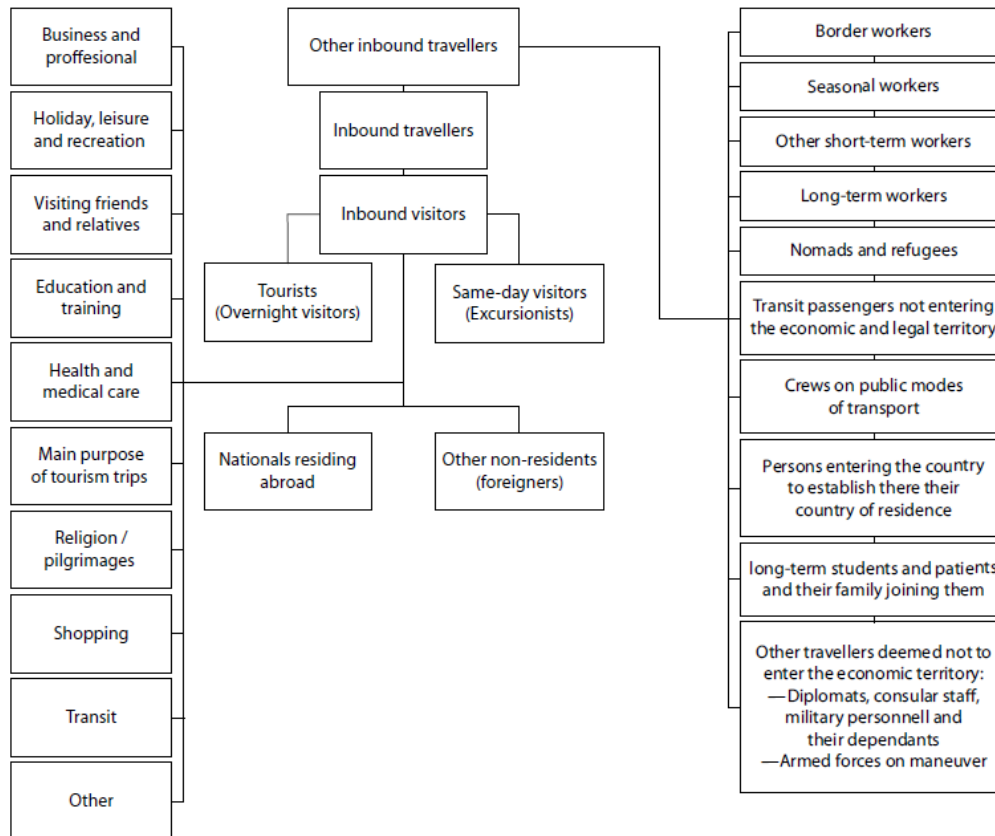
Business and proffesional

Holiday, leisure and recreation

Visiting friends and relatives

Education and training

Health and medical care

Main purpose of tourism trips

Religion / pilgrimages

Shopping

Transit

Other

Other inbound travellers

Inbound travellers

Inbound visitors

Tourists (Overnight visitors)

Same-day visitors (Excursionists)

Nationals residing abroad

Other non-residents (foreigners)

Border workers

Seasonal workers

Other short-term workers

Long-term workers

Nomads and refugees

Transit passengers not entering the economic and legal territory

Crews on public modes of transport

Persons entering the country to establish there their country of residence

long-term students and patients and their family joining them

Other travellers deemed not to enter the economic territory:
—Diplomats, consular staff, military personnell and their dependants
—Armed forces on maneuver